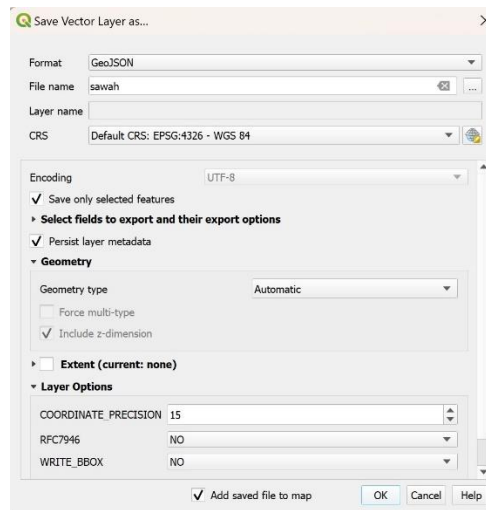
Save Vector Layer as...

Format GeoJSON
File name sawah
Layer name
CRS Default CRS: EPSG:4326 - WGS 84

Encoding UTF-8
✓ Save only selected features
▸ Select fields to export and their export options
✓ Persist layer metadata
▾ Geometry
Geometry type Automatic
Force multi-type
✓ Include z-dimension
▸ Extent (current: none)
▾ Layer Options
COORDINATE_PRECISION 15
RFC7946 NO
WRITE_BBOX NO

✓ Add saved file to map OK Cancel Help